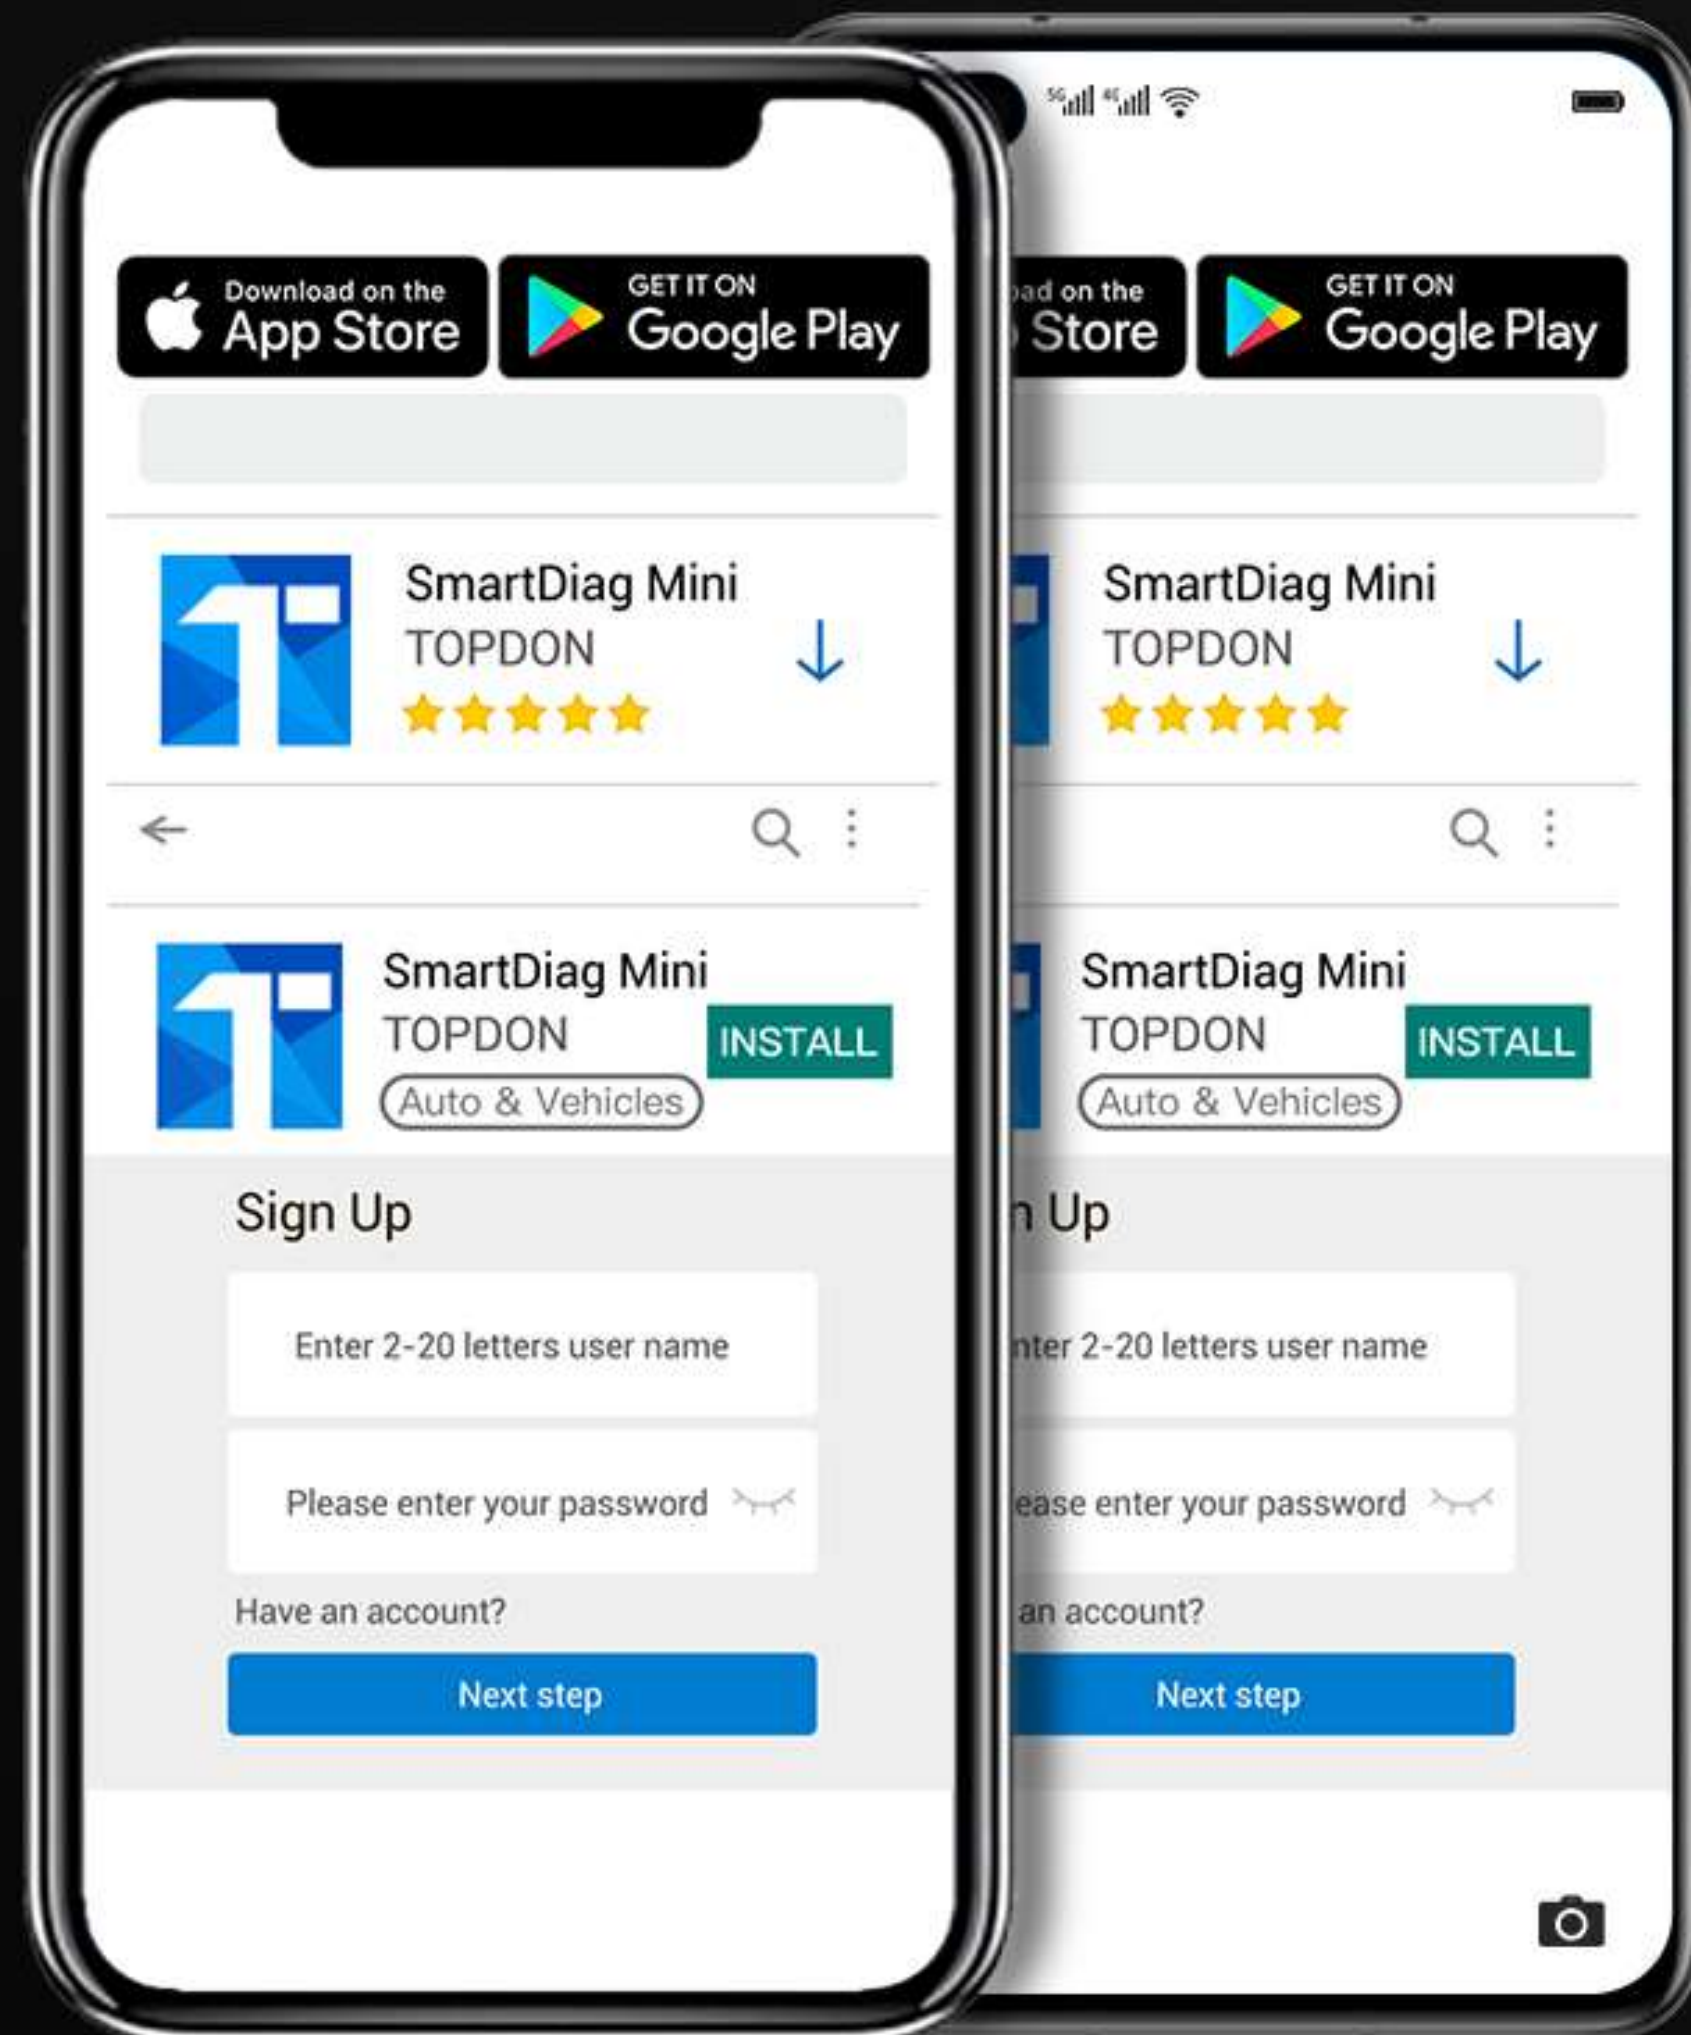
Download on the
App Store

GET IT ON
Google Play

SmartDiag Mini
TOPDON

SmartDiag Mini
TOPDON
INSTALL
Auto & Vehicles

Sign Up

Enter 2-20 letters user name

Please enter your password

Have an account?

Next step

5G 4G

oad on the
Store

GET IT ON
Google Play

SmartDiag Mini
TOPDON

SmartDiag Mini
TOPDON
INSTALL
Auto & Vehicles

n Up

nter 2-20 letters user name

ease enter your password

an account?

Next step